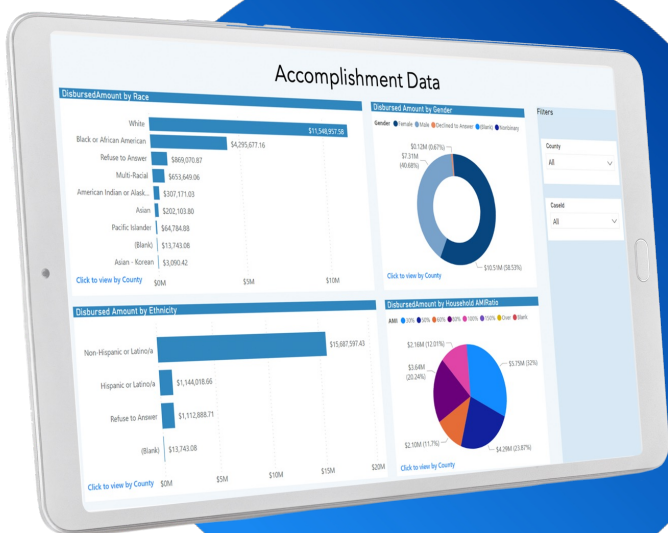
Accomplishment Data

DisbursedAmount by Race

White $11,549,957.58
Black or African American $4,295,677.16
Refuse to Answer $869,070.87
Multi-Racial $653,649.06
American Indian or Alask... $307,171.03
Asian $202,103.80
Pacific Islander $64,784.88
(Blank) $13,743.08
Asian - Korean $3,090.42

Click to view by County

$0M $5M $10M

Disbursed Amount by Gender

Gender ● Female ● Male ● Declined to Answer ● (Blank) ● Nonbinary

$0.12M (0.67%)
$7.31M (40.68%)
$10.51M (58.53%)

Click to view by County

Filters

County
All

CaseId
All

Disbursed Amount by Ethnicity

Non-Hispanic or Latino/a $15,687,597.43
Hispanic or Latino/a $1,144,018.66
Refuse to Answer $1,112,888.71
(Blank) $13,743.08

Click to view by County

$0M $5M $10M $15M $20M

DisbursedAmount by Household AMIRatio

AMI ● 30% ● 50% ● 60% ● 80% ● 100% ● 150% ● Over ● Blank

$2.16M (12.01%)
$3.64M (20.24%)
$3.75M (32%)
$2.10M (11.7%)
$4.29M (23.87%)

Click to view by County